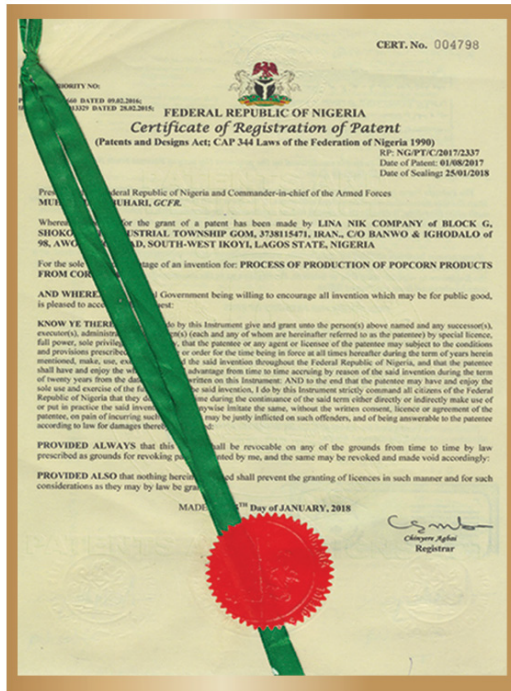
CERT. No. 004798

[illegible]HORITY NO:
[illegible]660 DATED 09.02.2016;
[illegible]3329 DATED 28.02.2015;

FEDERAL REPUBLIC OF NIGERIA
Certificate of Registration of Patent
(Patents and Designs Act; CAP 344 Laws of the Federation of Nigeria 1990)

RP: NG/PT/C/2017/2337
Date of Patent: 01/08/2017
Date of Sealing: 25/01/2018

Pres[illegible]ederal Republic of Nigeria and Commander-in-chief of the Armed Forces
MU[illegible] BUHARI, GCFR.

Where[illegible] for the grant of a patent has been made by LINA NIK COMPANY of BLOCK G, SHOKO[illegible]USTRIAL TOWNSHIP GOM, 3738115471, IRAN., C/O BANWO & IGHODALO of 98, AWO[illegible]AD, SOUTH-WEST IKOYI, LAGOS STATE, NIGERIA

For the sole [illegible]tage of an invention for: PROCESS OF PRODUCTION OF POPCORN PRODUCTS FROM COR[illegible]

AND WHERE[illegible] Government being willing to encourage all invention which may be for public good, is pleased to ac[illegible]est:

KNOW YE THERE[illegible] by this Instrument give and grant unto the person(s) above named and any successor(s), executor(s), administra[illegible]ent(s) (each and any of whom are hereinafter referred to as the patentee) by special licence, full power, sole privileg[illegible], that the patentee or any agent or licensee of the patentee may subject to the conditions and provisions prescribed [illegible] or order for the time being in force at all times hereafter during the term of years herein mentioned, make, use, ex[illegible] the said invention throughout the Federal Republic of Nigeria, and that the patentee shall have and enjoy the wh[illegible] advantage from time to time accruing by reason of the said invention during the term of twenty years from the da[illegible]ritten on this Instrument: AND to the end that the patentee may have and enjoy the sole use and exercise of the fu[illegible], I do by this Instrument strictly command all citizens of the Federal Republic of Nigeria that they do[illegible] time during the continuance of the said term either directly or indirectly make use of or put in practice the said inven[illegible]ywise imitate the same, without the written consent, licence or agreement of the patentee, on pain of incurring suc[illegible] may be justly inflicted on such offenders, and of being answerable to the patentee according to law for damages thereb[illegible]

PROVIDED ALWAYS that this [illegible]all be revocable on any of the grounds from time to time by law prescribed as grounds for revoking pa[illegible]nted by me, and the same may be revoked and made void accordingly:

PROVIDED ALSO that nothing herein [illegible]ed shall prevent the granting of licences in such manner and for such considerations as they may by law be gra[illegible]

MADE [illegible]TH Day of JANUARY, 2018

Chinyere Agbai
Registrar